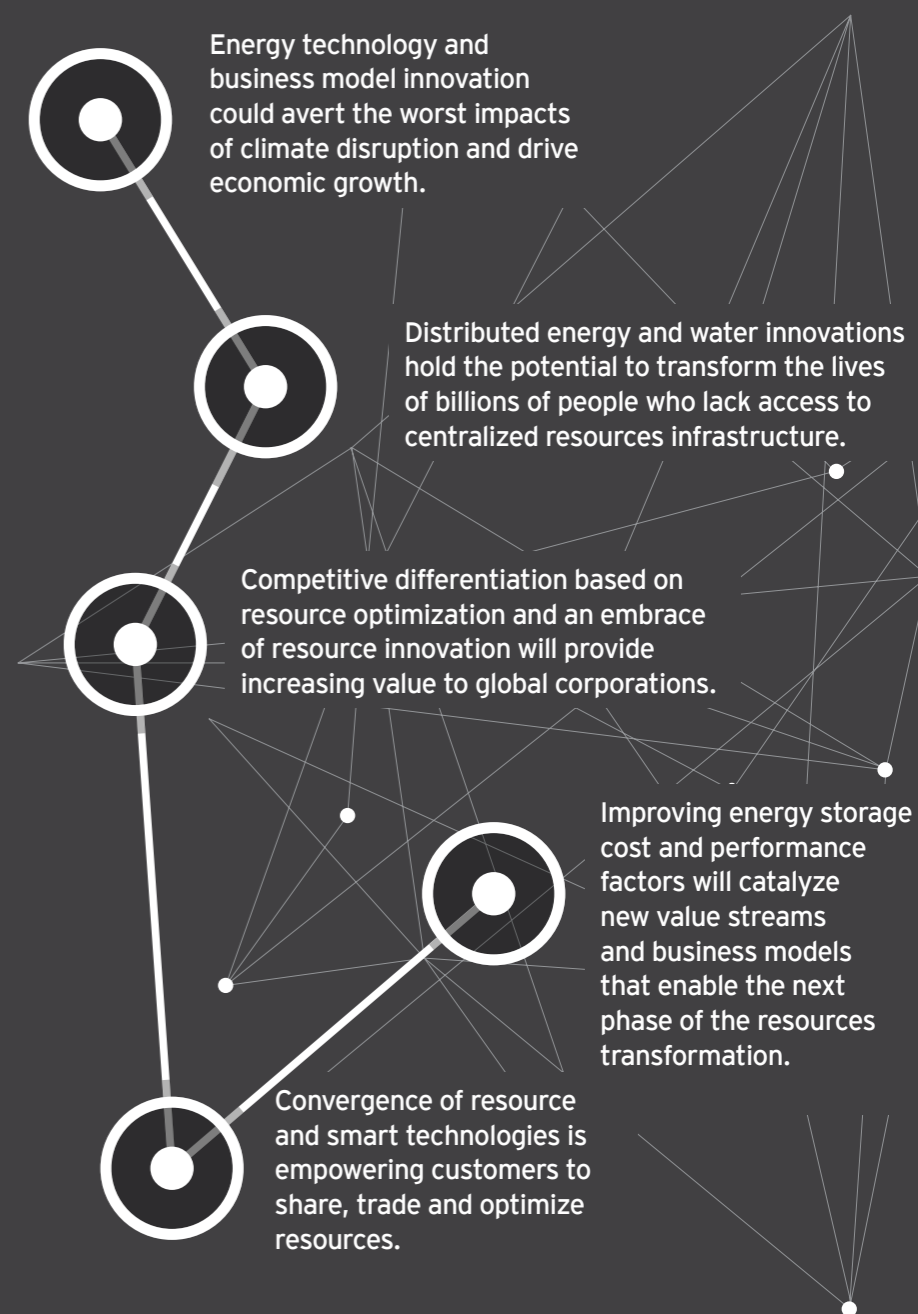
Energy technology and business model innovation could avert the worst impacts of climate disruption and drive economic growth.

Distributed energy and water innovations hold the potential to transform the lives of billions of people who lack access to centralized resources infrastructure.

Competitive differentiation based on resource optimization and an embrace of resource innovation will provide increasing value to global corporations.

Improving energy storage cost and performance factors will catalyze new value streams and business models that enable the next phase of the resources transformation.

Convergence of resource and smart technologies is empowering customers to share, trade and optimize resources.